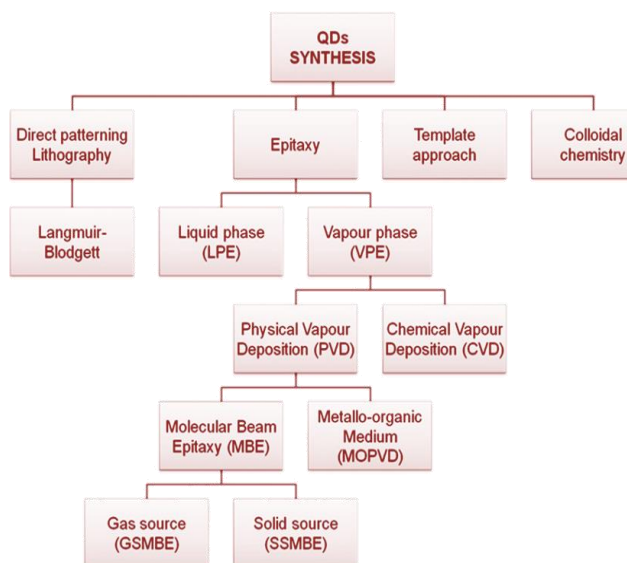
QDs SYNTHESIS

Direct patterning Lithography

Epitaxy

Template approach

Colloidal chemistry

Langmuir-Blodgett

Liquid phase (LPE)

Vapour phase (VPE)

Physical Vapour Deposition (PVD)

Chemical Vapour Deposition (CVD)

Molecular Beam Epitaxy (MBE)

Metallo-organic Medium (MOPVD)

Gas source (GSMBE)

Solid source (SSMBE)